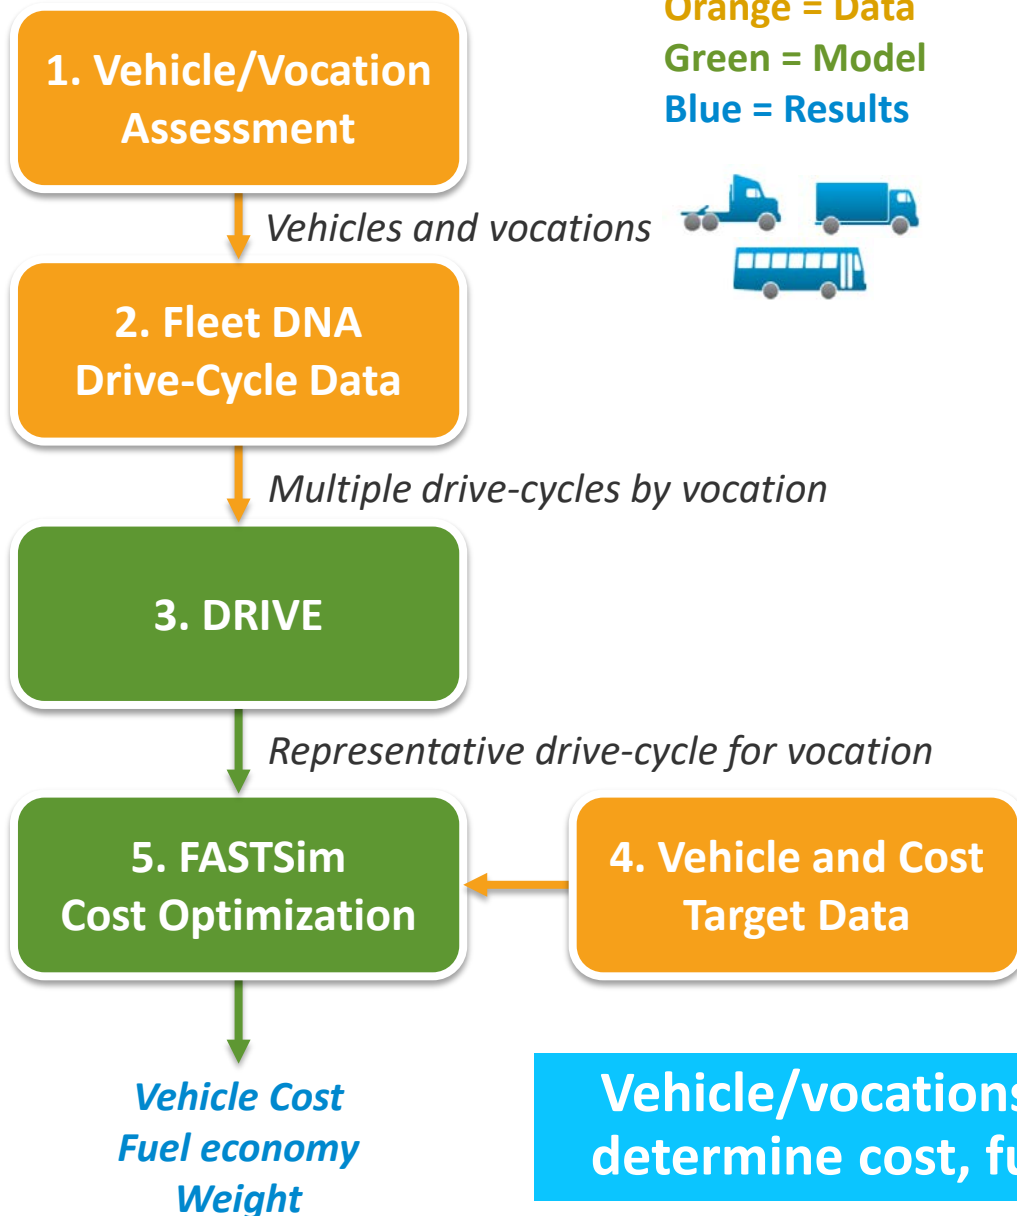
Orange = Data
Green = Model
Blue = Results

1. Vehicle/Vocation Assessment

Vehicles and vocations

2. Fleet DNA Drive-Cycle Data

Multiple drive-cycles by vocation

3. DRIVE

Representative drive-cycle for vocation

5. FASTSim Cost Optimization

4. Vehicle and Cost Target Data

Vehicle Cost
Fuel economy
Weight

Vehicle/vocation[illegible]
determine cost, fu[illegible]